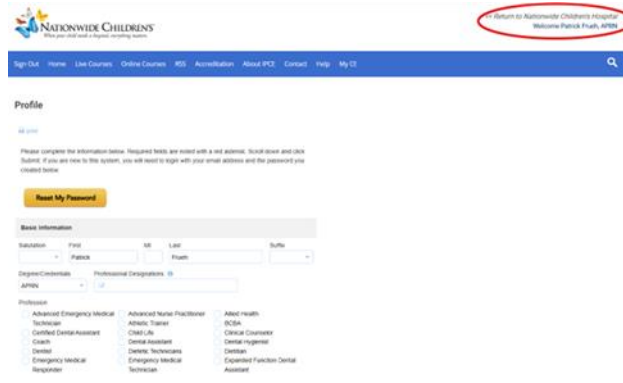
NATIONWIDE CHILDREN'S
When your child needs a hospital, everything matters.

<< Return to Nationwide Children's Hospital
Welcome Patrick Frueh, APRN

Sign Out Home Live Courses Online Courses RSS Accreditation About IPCE Contact Help My CE

Profile

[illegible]

Please complete the information below. Required fields are noted with a red asterisk. Scroll down and click Submit. If you are new to this system, you will need to login with your email address and the password you created below.

Reset My Password

Basic Information

Salutation First MI Last Suffix
Patrick Frueh

Degree/Credentials Professional Designations
APRN

Profession
Advanced Emergency Medical Technician
Advanced Nurse Practitioner
Allied Health
Certified Dental Assistant
Athletic Trainer
BCBA
Coach
Child Life
Clinical Counselor
Dentist
Dental Assistant
Dental Hygienist
Emergency Medical Responder
Dietetic Technicians
Dietitian
Emergency Medical Technician
Expanded Function Dental Assistant